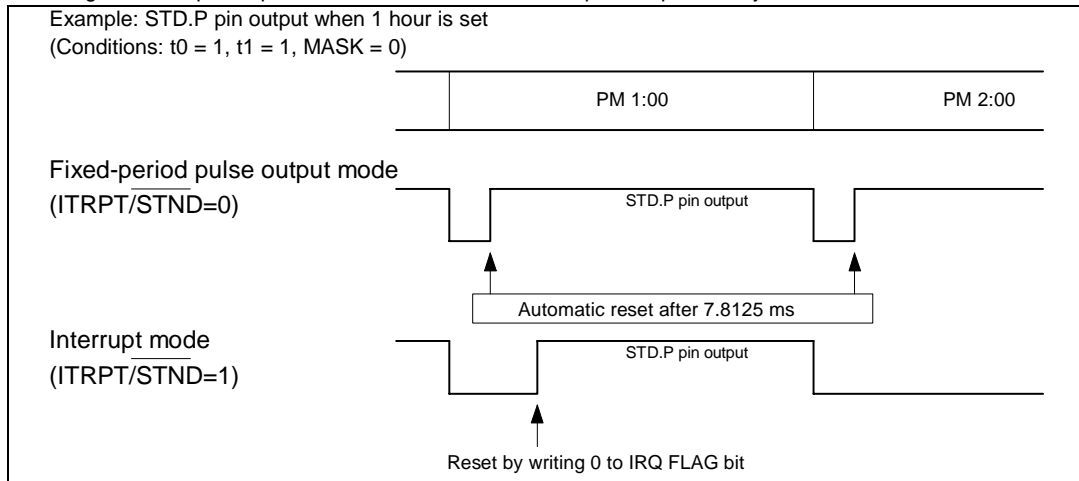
Example: STD.P pin output when 1 hour is set
(Conditions: t0 = 1, t1 = 1, MASK = 0)

PM 1:00

PM 2:00

Fixed-period pulse output mode
(ITRPT/$\overline{STND}$=0)

STD.P pin output

Automatic reset after 7.8125 ms

Interrupt mode
(ITRPT/$\overline{STND}$=1)

STD.P pin output

Reset by writing 0 to IRQ FLAG bit